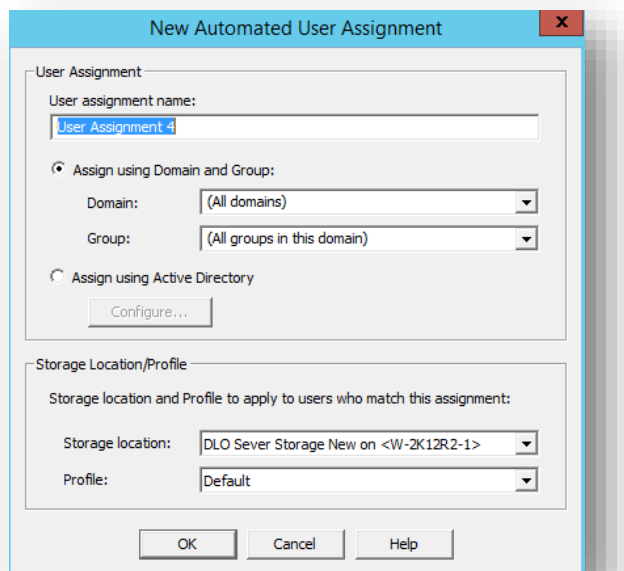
New Automated User Assignment

x

User Assignment

User assignment name:

User Assignment 4

Assign using Domain and Group:

Domain: (All domains)

Group: (All groups in this domain)

Assign using Active Directory

Configure...

Storage Location/Profile

Storage location and Profile to apply to users who match this assignment:

Storage location: DLO Sever Storage New on <W-2K12R2-1>

Profile: Default

OK

Cancel

Help